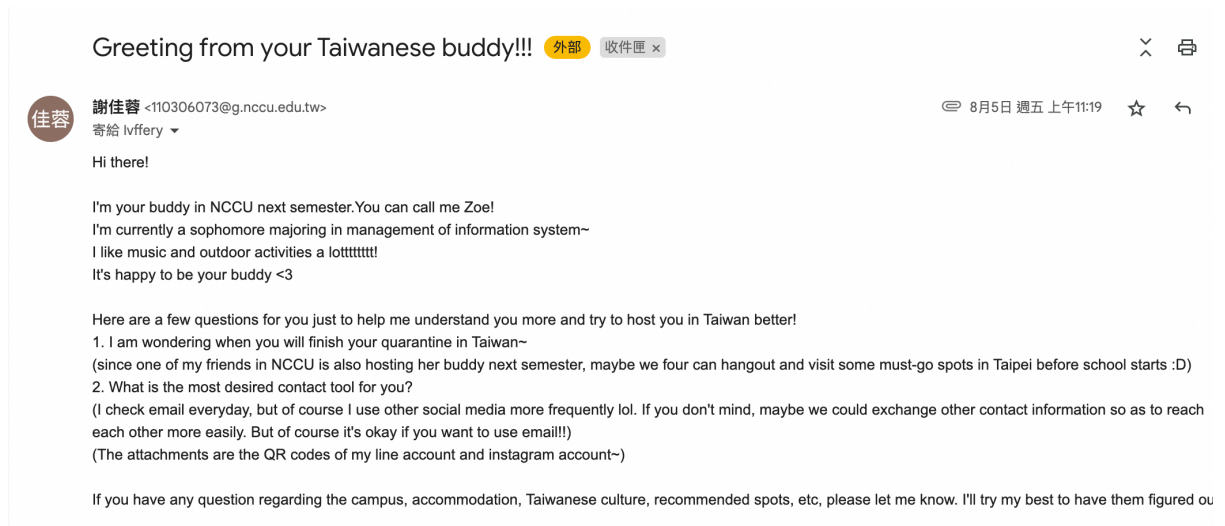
Greeting from your Taiwanese buddy!!! 外部 收件匣 ×

佳蓉

謝佳蓉 <110306073@g.nccu.edu.tw>
寄給 lvffery

8月5日 週五 上午11:19

Hi there!

I'm your buddy in NCCU next semester.You can call me Zoe!
I'm currently a sophomore majoring in management of information system~
I like music and outdoor activities a lotttttttt!
It's happy to be your buddy <3

Here are a few questions for you just to help me understand you more and try to host you in Taiwan better!
1. I am wondering when you will finish your quarantine in Taiwan~
(since one of my friends in NCCU is also hosting her buddy next semester, maybe we four can hangout and visit some must-go spots in Taipei before school starts :D)
2. What is the most desired contact tool for you?
(I check email everyday, but of course I use other social media more frequently lol. If you don't mind, maybe we could exchange other contact information so as to reach each other more easily. But of course it's okay if you want to use email!!)
(The attachments are the QR codes of my line account and instagram account~)

If you have any question regarding the campus, accommodation, Taiwanese culture, recommended spots, etc, please let me know. I'll try my best to have them figured ou